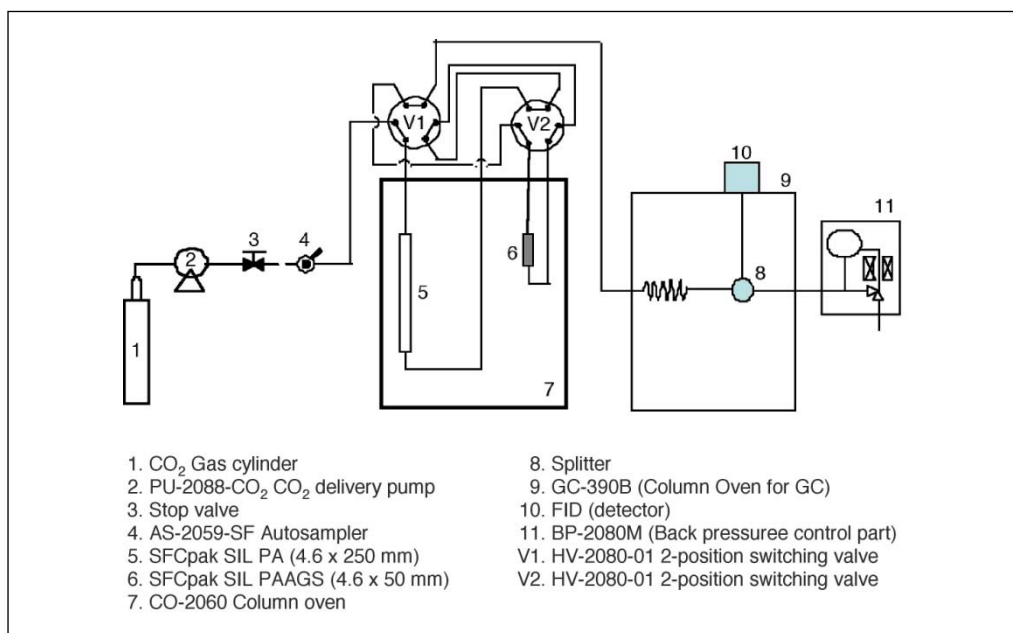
V1
V2
10
9
11
3
4
2
1
5
6
8
7

1. $CO_2$ Gas cylinder
2. PU-2088-$CO_2$ $CO_2$ delivery pump
3. Stop valve
4. AS-2059-SF Autosampler
5. SFCpak SIL PA (4.6 x 250 mm)
6. SFCpak SIL PAAGS (4.6 x 50 mm)
7. CO-2060 Column oven

8. Splitter
9. GC-390B (Column Oven for GC)
10. FID (detector)
11. BP-2080M (Back pressuree control part)
V1. HV-2080-01 2-position switching valve
V2. HV-2080-01 2-position switching valve